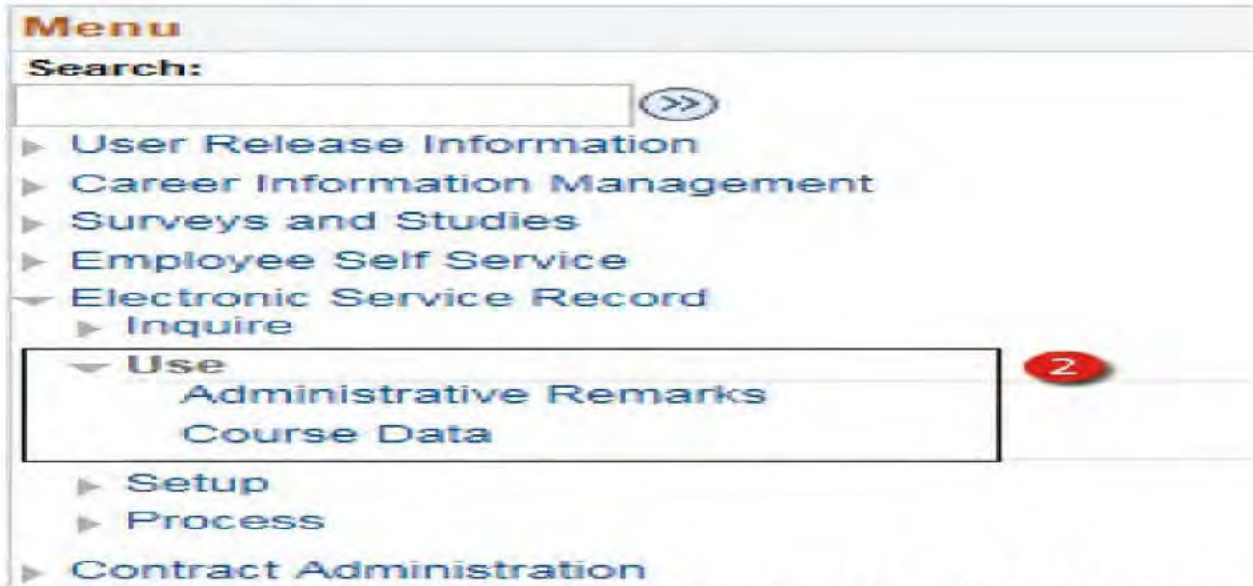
Menu

Search:

User Release Information
Career Information Management
Surveys and Studies
Employee Self Service
Electronic Service Record
Inquire
Use
Administrative Remarks
Course Data

2

Setup
Process
Contract Administration